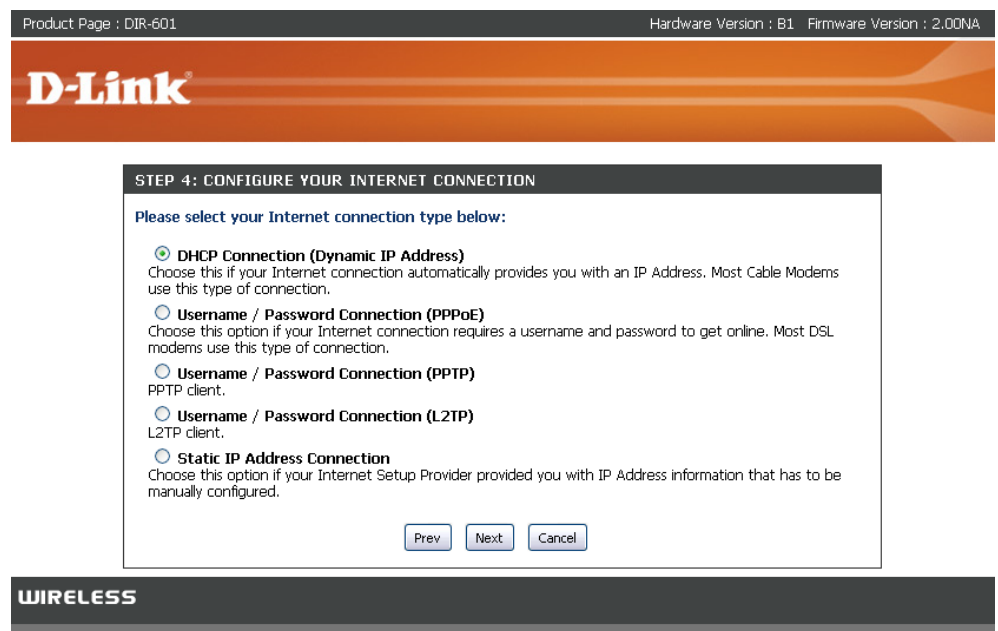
Product Page : DIR-601

Hardware Version : B1 Firmware Version : 2.00NA

D-Link

STEP 4: CONFIGURE YOUR INTERNET CONNECTION

Please select your Internet connection type below:

DHCP Connection (Dynamic IP Address)
Choose this if your Internet connection automatically provides you with an IP Address. Most Cable Modems use this type of connection.

Username / Password Connection (PPPoE)
Choose this option if your Internet connection requires a username and password to get online. Most DSL modems use this type of connection.

Username / Password Connection (PPTP)
PPTP client.

Username / Password Connection (L2TP)
L2TP client.

Static IP Address Connection
Choose this option if your Internet Setup Provider provided you with IP Address information that has to be manually configured.

Prev Next Cancel

WIRELESS